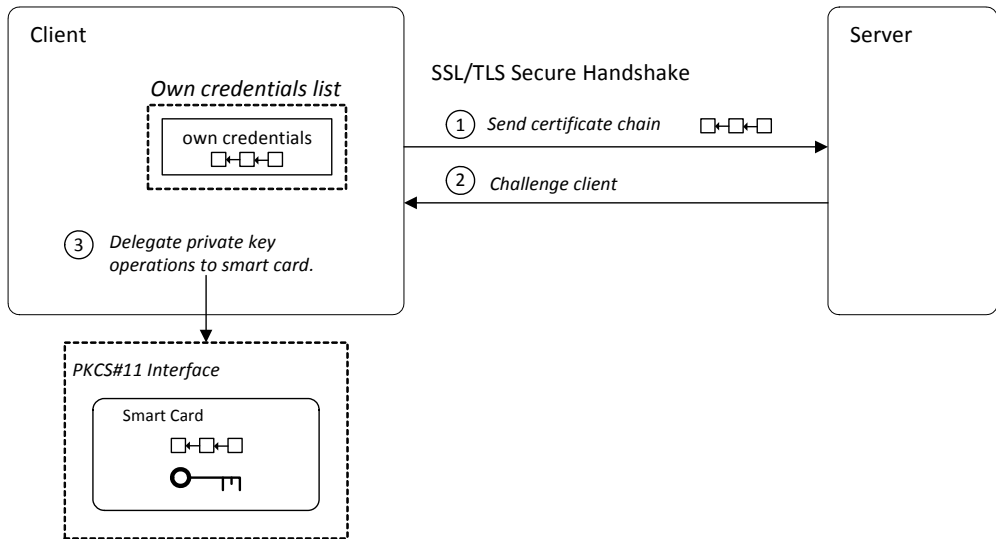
Client

Own credentials list

own credentials

SSL/TLS Secure Handshake

1 Send certificate chain

2 Challenge client

3 Delegate private key operations to smart card.

Server

PKCS#11 Interface

Smart Card